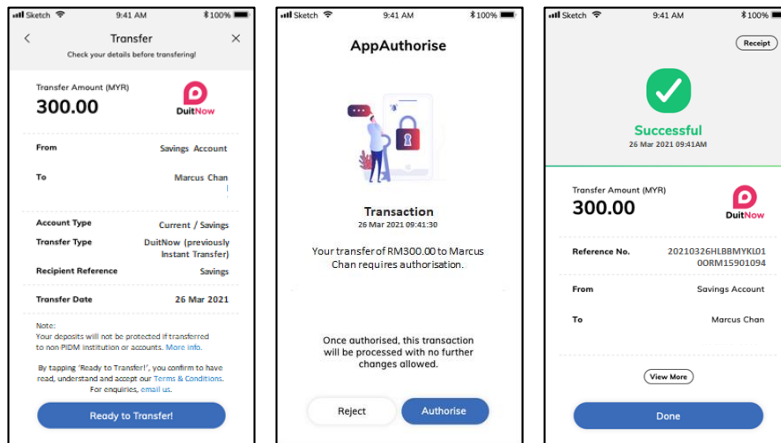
Sketch 9:41 AM 100%

Transfer
Check your details before transfering!

Transfer Amount (MYR)
300.00

DuitNow

From Savings Account

To Marcus Chan

Account Type Current / Savings

Transfer Type DuitNow (previously Instant Transfer)

Recipient Reference Savings

Transfer Date 26 Mar 2021

Note:
Your deposits will not be protected if transferred to non PIDM institution or accounts. More info.

By tapping 'Ready to Transfer!', you confirm to have read, understand and accept our Terms & Conditions. For enquiries, email us.

Ready to Transfer!

Sketch 9:41 AM 100%

AppAuthorise

Transaction
26 Mar 2021 09:41:30

Your transfer of RM300.00 to Marcus Chan requires authorisation.

Once authorised, this transaction will be processed with no further changes allowed.

Reject
Authorise

Sketch 9:41 AM 100%

Receipt

Successful
26 Mar 2021 09:41AM

Transfer Amount (MYR)
300.00

DuitNow

Reference No. 20210326HLBBMYKL010ORM15901094

From Savings Account

To Marcus Chan

View More

Done